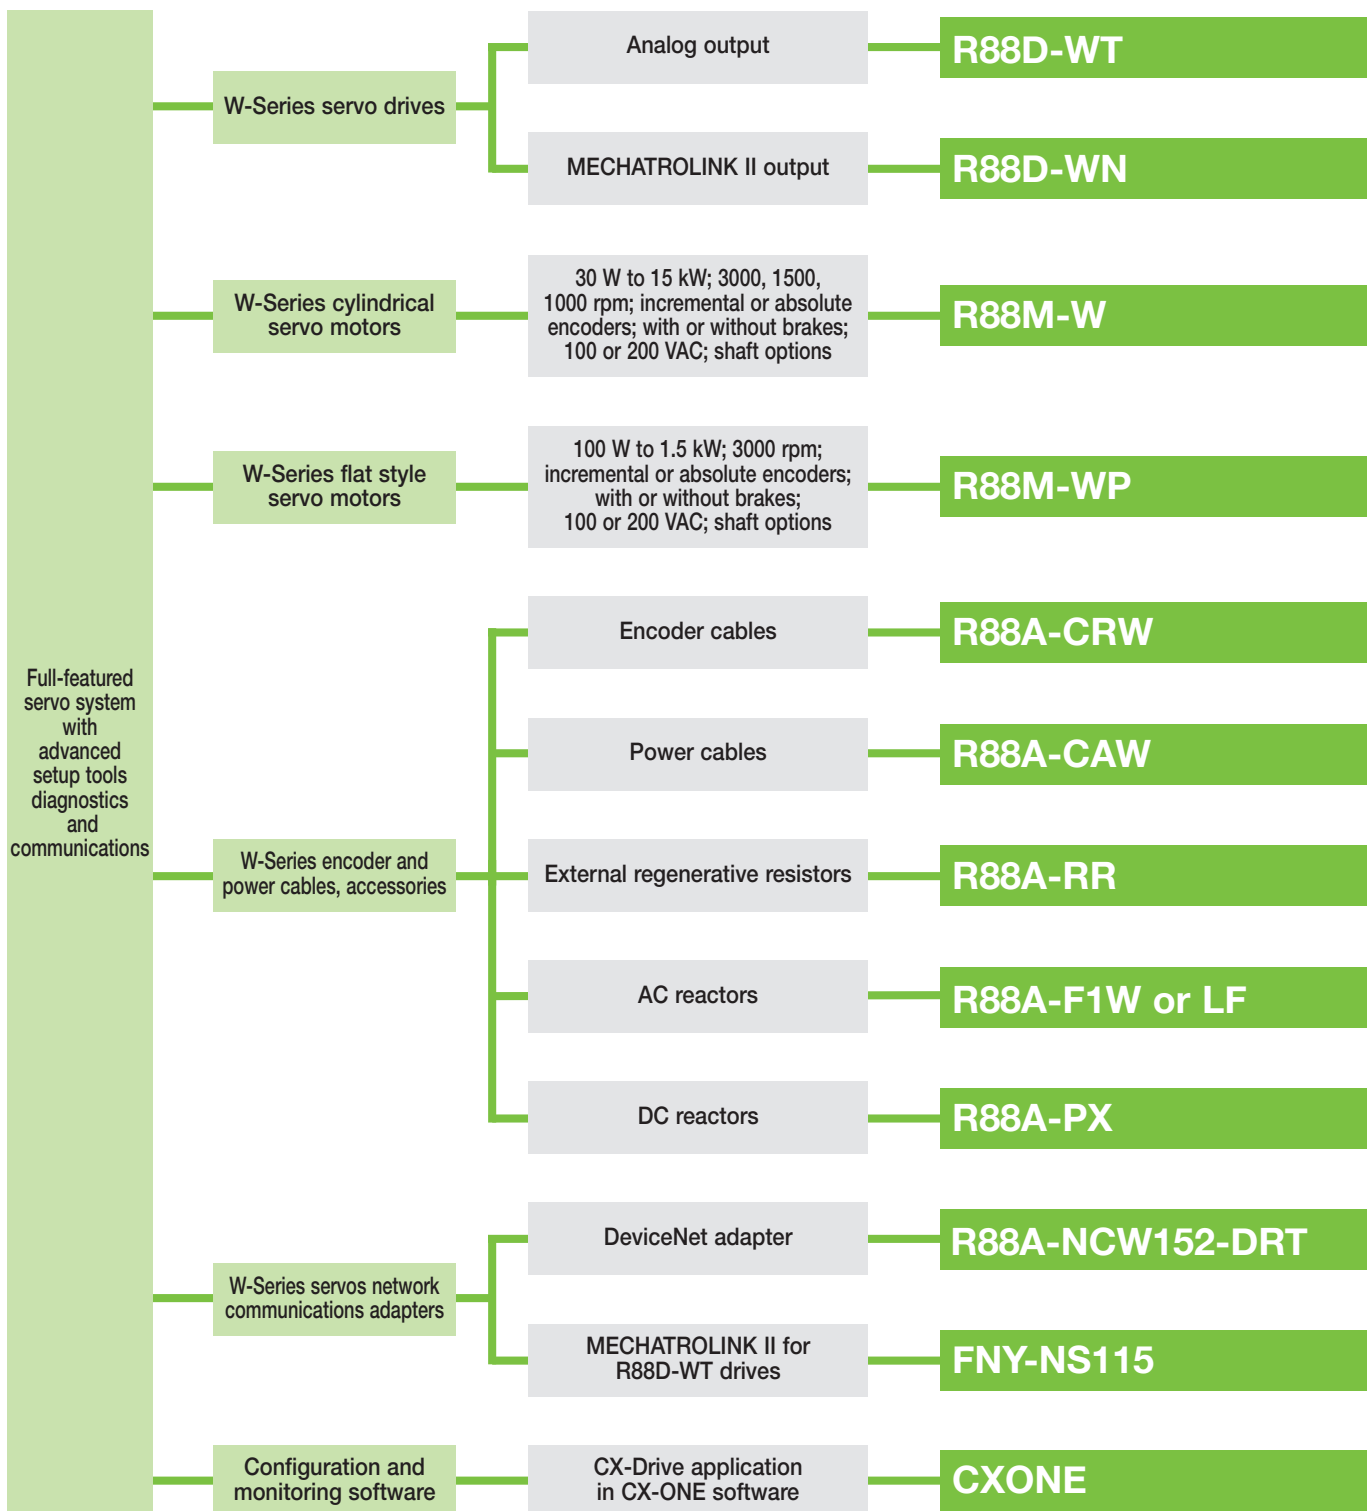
Full-featured servo system with advanced setup tools diagnostics and communications

W-Series servo drives

Analog output

R88D-WT

MECHATROLINK II output

R88D-WN

W-Series cylindrical servo motors

30 W to 15 kW; 3000, 1500, 1000 rpm; incremental or absolute encoders; with or without brakes; 100 or 200 VAC; shaft options

R88M-W

W-Series flat style servo motors

100 W to 1.5 kW; 3000 rpm; incremental or absolute encoders; with or without brakes; 100 or 200 VAC; shaft options

R88M-WP

W-Series encoder and power cables, accessories

Encoder cables

R88A-CRW

Power cables

R88A-CAW

External regenerative resistors

R88A-RR

AC reactors

R88A-F1W or LF

DC reactors

R88A-PX

W-Series servos network communications adapters

DeviceNet adapter

R88A-NCW152-DRT

MECHATROLINK II for R88D-WT drives

FNY-NS115

Configuration and monitoring software

CX-Drive application in CX-ONE software

CXONE